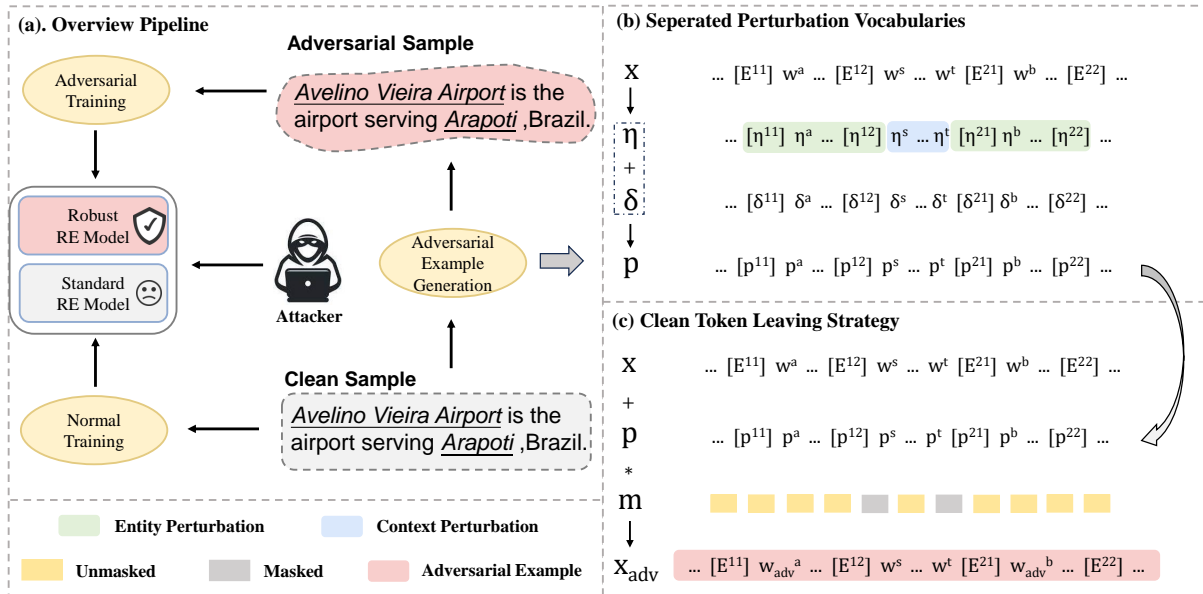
(a). Overview Pipeline

Adversarial Sample

Adversarial Training

Avelino Vieira Airport is the airport serving Arapoti ,Brazil.

Robust RE Model

Standard RE Model

Attacker

Adversarial Example Generation

Clean Sample

Normal Training

Avelino Vieira Airport is the airport serving Arapoti ,Brazil.

(b) Seperated Perturbation Vocabularies

x ... $[E^{11}]$ $w^a$ ... $[E^{12}]$ $w^s$ ... $w^t$ $[E^{21}]$ $w^b$ ... $[E^{22}]$ ...

$\eta$ ... $[\eta^{11}]$ $\eta^a$ ... $[\eta^{12}]$ $\eta^s$ ... $\eta^t$ $[\eta^{21}]$ $\eta^b$ ... $[\eta^{22}]$ ...

+

$\delta$ ... $[\delta^{11}]$ $\delta^a$ ... $[\delta^{12}]$ $\delta^s$ ... $\delta^t$ $[\delta^{21}]$ $\delta^b$ ... $[\delta^{22}]$ ...

p ... $[p^{11}]$ $p^a$ ... $[p^{12}]$ $p^s$ ... $p^t$ $[p^{21}]$ $p^b$ ... $[p^{22}]$ ...

(c) Clean Token Leaving Strategy

x ... $[E^{11}]$ $w^a$ ... $[E^{12}]$ $w^s$ ... $w^t$ $[E^{21}]$ $w^b$ ... $[E^{22}]$ ...

+

p ... $[p^{11}]$ $p^a$ ... $[p^{12}]$ $p^s$ ... $p^t$ $[p^{21}]$ $p^b$ ... $[p^{22}]$ ...

*

m

$x_{adv}$ ... $[E^{11}]$ $w_{adv}{}^a$ ... $[E^{12}]$ $w^s$ ... $w^t$ $[E^{21}]$ $w_{adv}{}^b$ ... $[E^{22}]$ ...

Entity Perturbation Context Perturbation

Unmasked Masked Adversarial Example